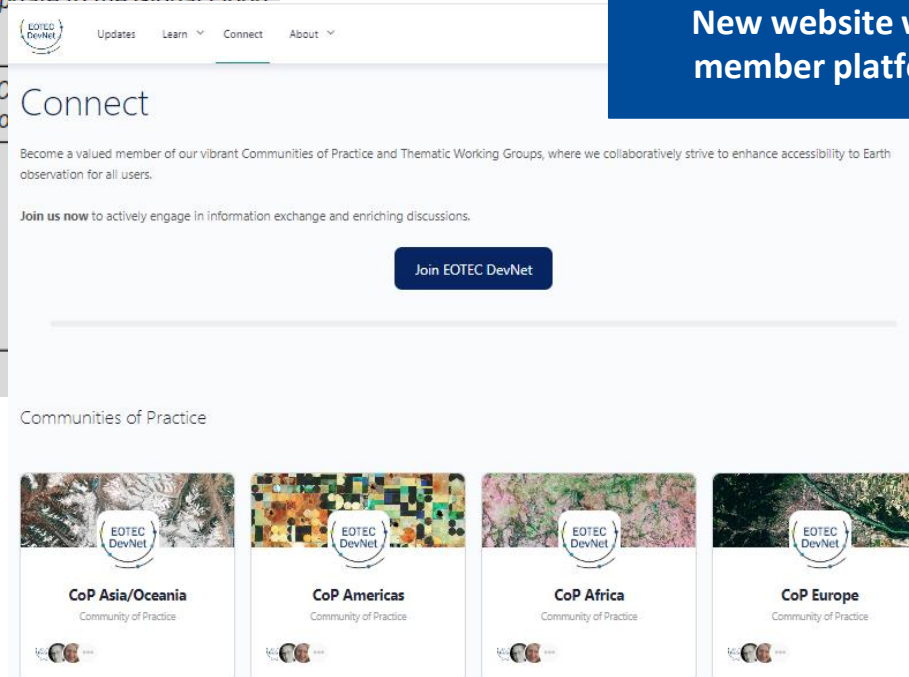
EOTEC DevNet

Updates Learn Connect About

New website w
member platf

Connect

Become a valued member of our vibrant Communities of Practice and Thematic Working Groups, where we collaboratively strive to enhance accessibility to Earth observation for all users.

**Join us now** to actively engage in information exchange and enriching discussions.

Join EOTEC DevNet

Communities of Practice

EOTEC DevNet

CoP Asia/Oceania
Community of Practice

EOTEC DevNet

CoP Americas
Community of Practice

EOTEC DevNet

CoP Africa
Community of Practice

EOTEC DevNet

CoP Europe
Community of Practice